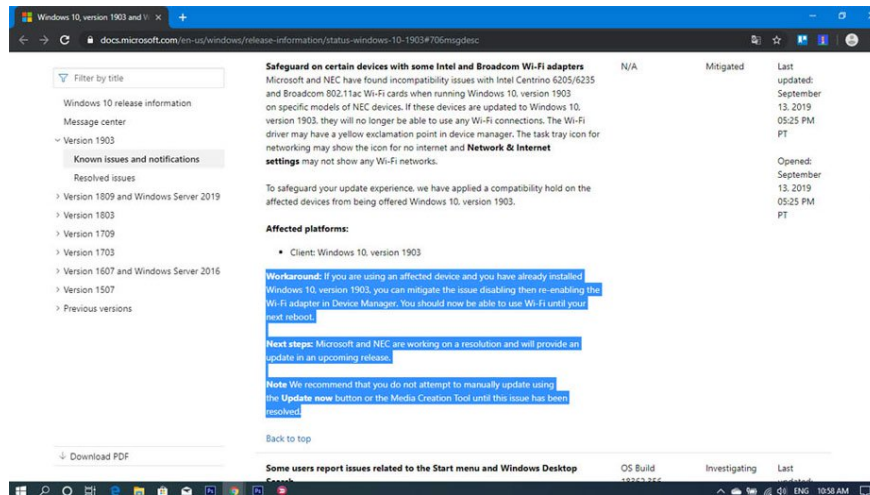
Windows 10, version 1903 and W ×

docs.microsoft.com/en-us/windows/release-information/status-windows-10-1903#706msgdesc

Filter by title

Windows 10 release information

Message center

Version 1903

Known issues and notifications

Resolved issues

Version 1809 and Windows Server 2019

Version 1803

Version 1709

Version 1703

Version 1607 and Windows Server 2016

Version 1507

Previous versions

Download PDF

**Safeguard on certain devices with some Intel and Broadcom Wi-Fi adapters**
Microsoft and NEC have found incompatibility issues with Intel Centrino 6205/6235 and Broadcom 802.11ac Wi-Fi cards when running Windows 10, version 1903 on specific models of NEC devices. If these devices are updated to Windows 10, version 1903, they will no longer be able to use any Wi-Fi connections. The Wi-Fi driver may have a yellow exclamation point in device manager. The task tray icon for networking may show the icon for no internet and **Network & Internet settings** may not show any Wi-Fi networks.

To safeguard your update experience, we have applied a compatibility hold on the affected devices from being offered Windows 10, version 1903.

**Affected platforms:**

• Client: Windows 10, version 1903

**Workaround:** If you are using an affected device and you have already installed Windows 10, version 1903, you can mitigate the issue disabling then re-enabling the Wi-Fi adapter in Device Manager. You should now be able to use Wi-Fi until your next reboot.

**Next steps:** Microsoft and NEC are working on a resolution and will provide an update in an upcoming release.

**Note** We recommend that you do not attempt to manually update using the **Update now** button or the Media Creation Tool until this issue has been resolved.

Back to top

N/A

Mitigated

Last updated: September 13, 2019 05:25 PM PT

Opened: September 13, 2019 05:25 PM PT

**Some users report issues related to the Start menu and Windows Desktop Search**

OS Build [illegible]

Investigating

Last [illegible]

ENG 10:58 AM